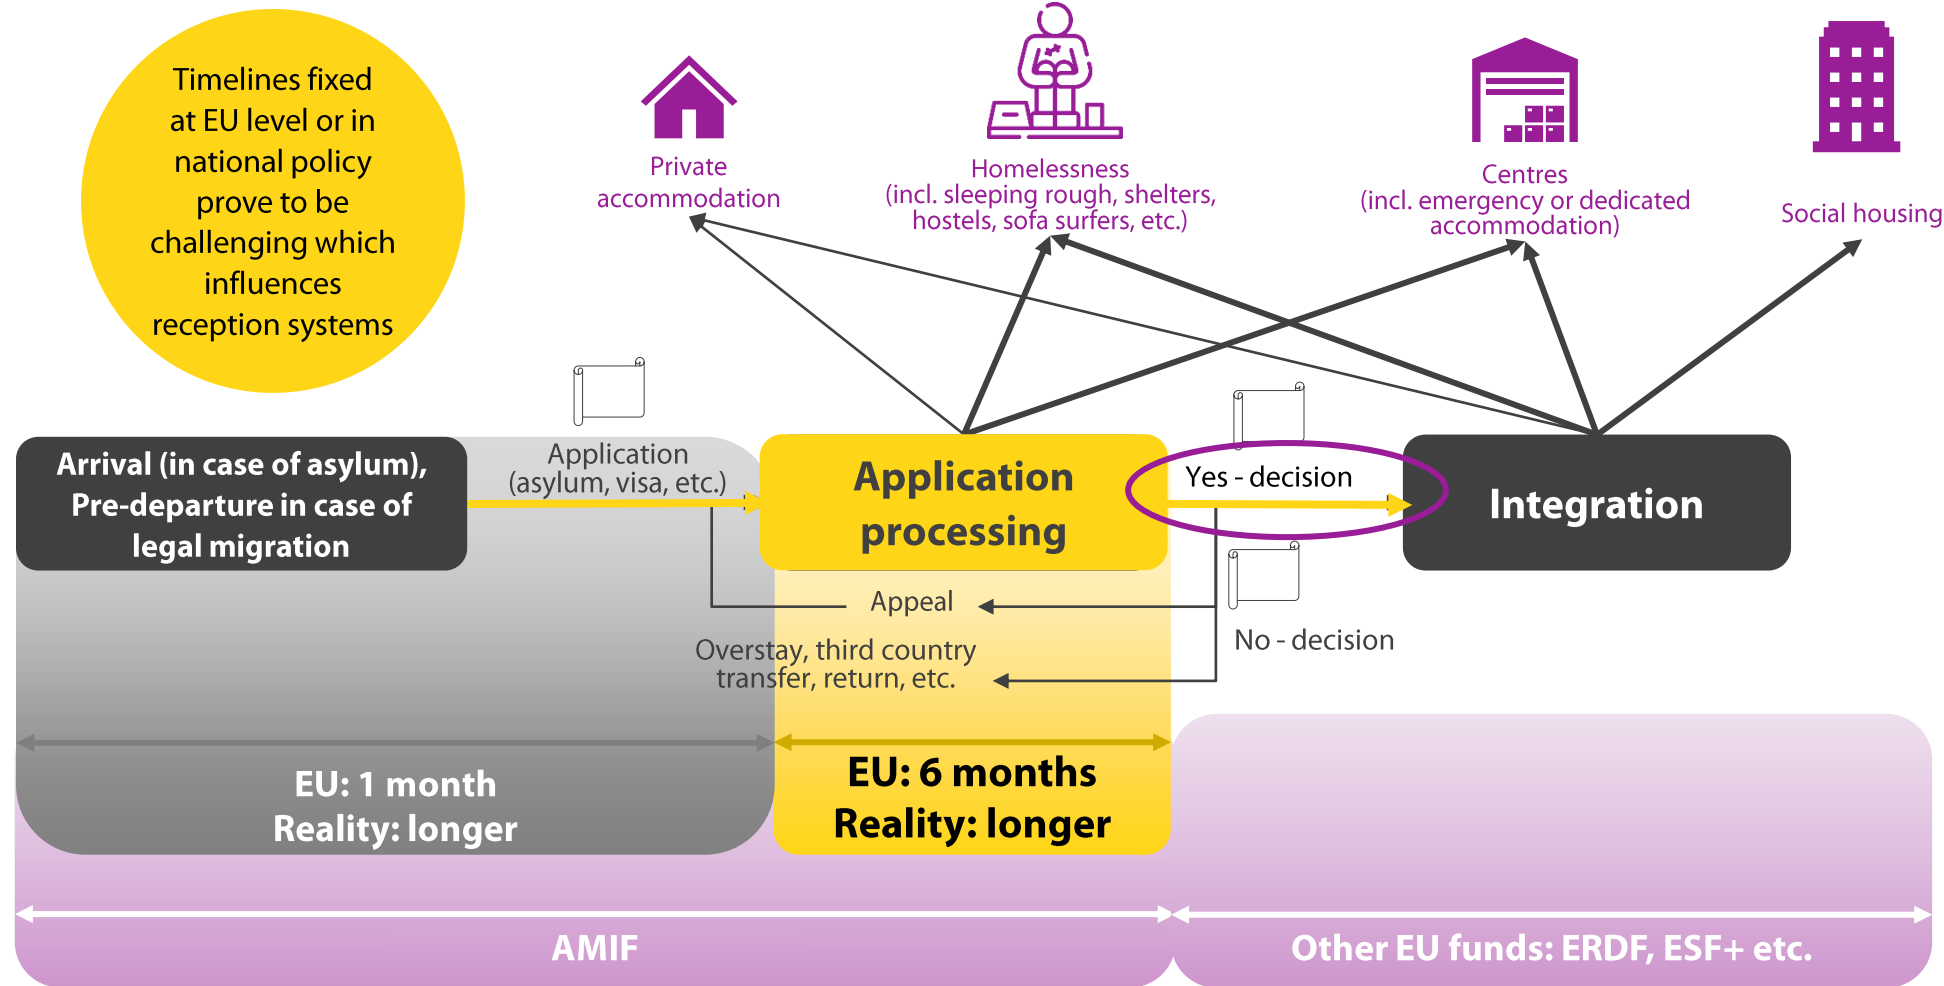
Timelines fixed at EU level or in national policy prove to be challenging which influences reception systems

Private accommodation

Homelessness (incl. sleeping rough, shelters, hostels, sofa surfers, etc.)

Centres (incl. emergency or dedicated accommodation)

Social housing

Arrival (in case of asylum), Pre-departure in case of legal migration

Application (asylum, visa, etc.)

Application processing

Yes - decision

Integration

Appeal

No - decision

Overstay, third country transfer, return, etc.

EU: 1 month
Reality: longer

EU: 6 months
Reality: longer

AMIF

Other EU funds: ERDF, ESF+ etc.